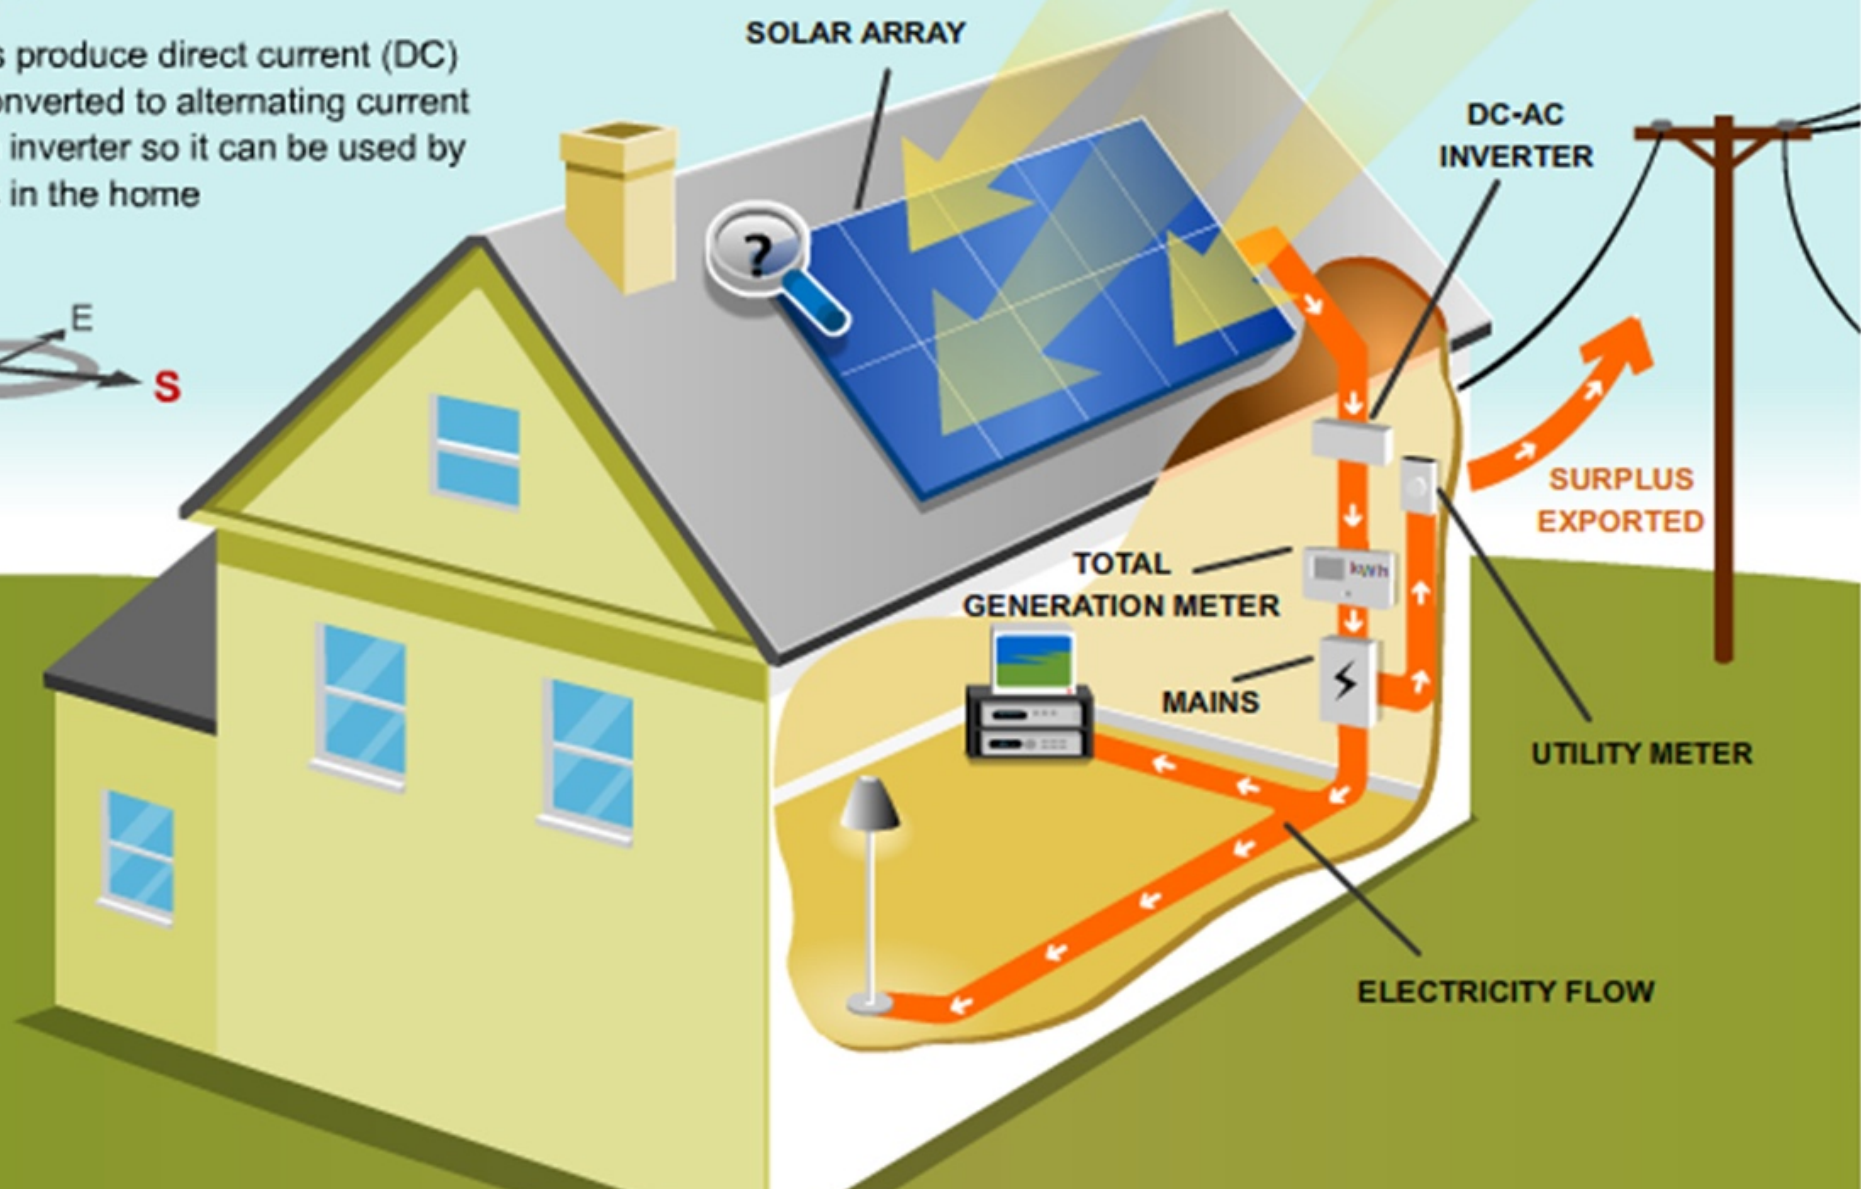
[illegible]s produce direct current (DC) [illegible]nverted to alternating current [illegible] inverter so it can be used by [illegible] in the home

SOLAR ARRAY

?

E

S

DC-AC INVERTER

SURPLUS EXPORTED

TOTAL GENERATION METER

kWh

MAINS

UTILITY METER

ELECTRICITY FLOW